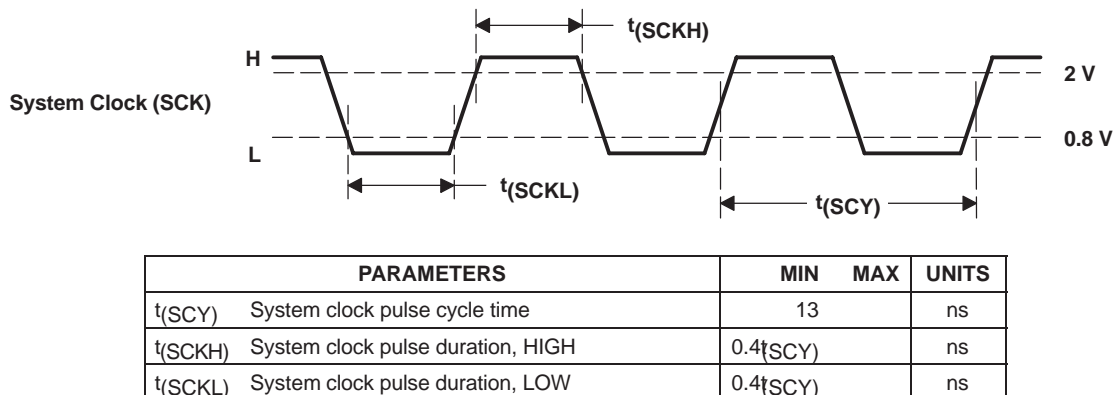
$t_{(SCKH)}$

H

2 V

System Clock (SCK)

0.8 V

L

$t_{(SCKL)}$

$t_{(SCY)}$

| PARAMETERS | | MIN | MAX | UNITS |
|---|---|---|---|---|
| $t_{(SCY)}$ | System clock pulse cycle time | 13 | | ns |
| $t_{(SCKH)}$ | System clock pulse duration, HIGH | $0.4t_{(SCY)}$ | | ns |
| $t_{(SCKL)}$ | System clock pulse duration, LOW | $0.4t_{(SCY)}$ | | ns |